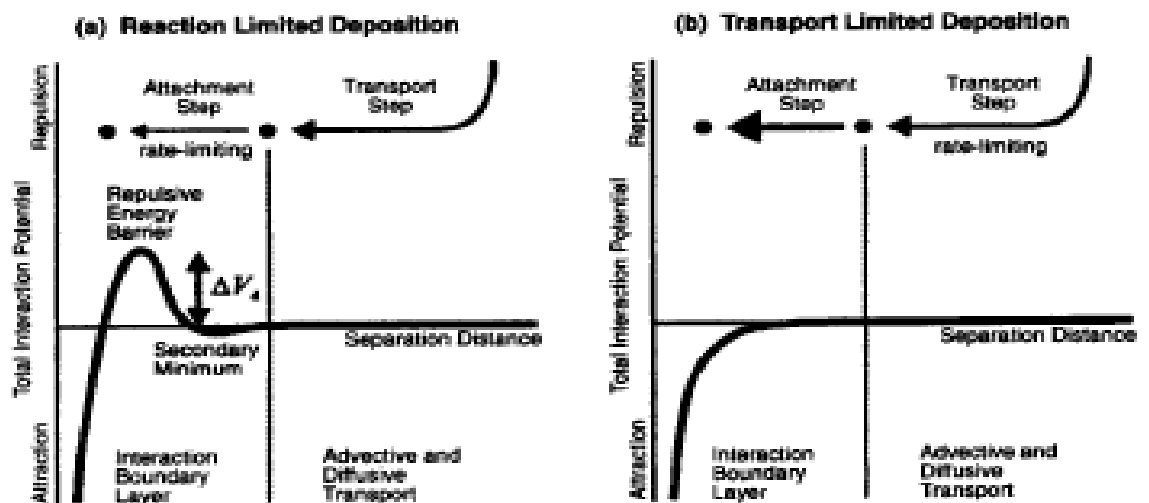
(a) Reaction Limited Deposition

Repulsion

Total Interaction Potential

Attraction

Attachment Step

Transport Step

rate-limiting

Repulsive Energy Barrier

$\Delta V_a$

Separation Distance

Secondary Minimum

Interaction Boundary Layer

Advective and Diffusive Transport

(b) Transport Limited Deposition

Repulsion

Total Interaction Potential

Attraction

Attachment Step

Transport Step

rate-limiting

Separation Distance

Interaction Boundary Layer

Advective and Diffusive Transport